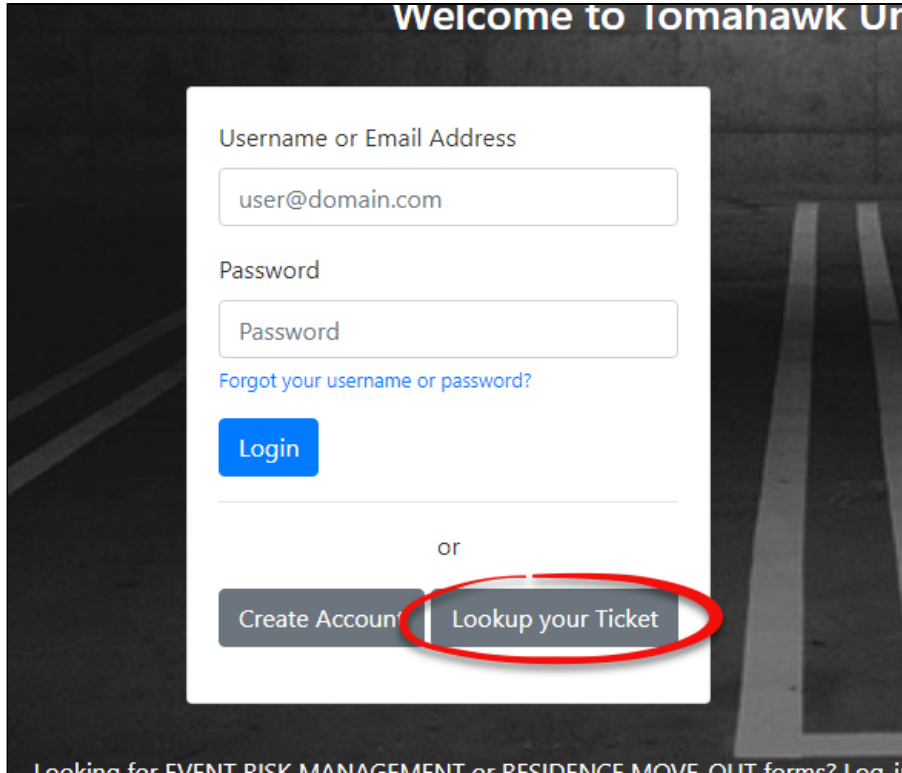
Welcome to Tomahawk Ur

Username or Email Address

user@domain.com

Password

Password

Forgot your username or password?

Login

or

Create Account

Lookup your Ticket

Looking for EVENT RISK MANAGEMENT or RESIDENCE MOVE-OUT forms? Log i